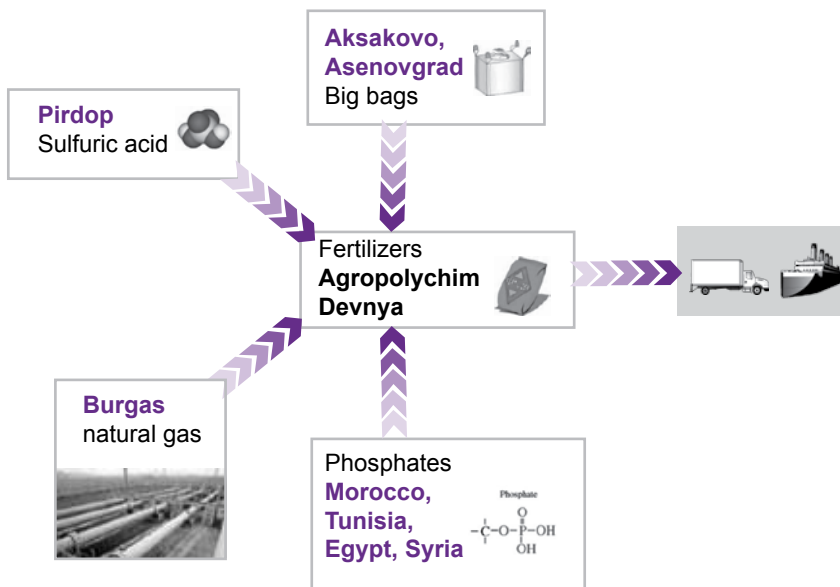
Aksakovo, Asenovgrad
Big bags

Pirdop
Sulfuric acid

Fertilizers
Agropolychim Devnya

Burgas
natural gas

Phosphates
Morocco, Tunisia, Egypt, Syria

Phosphate
$-\overset{|}{\underset{|}{C}}-O-\overset{O}{\underset{OH}{P}}-OH$